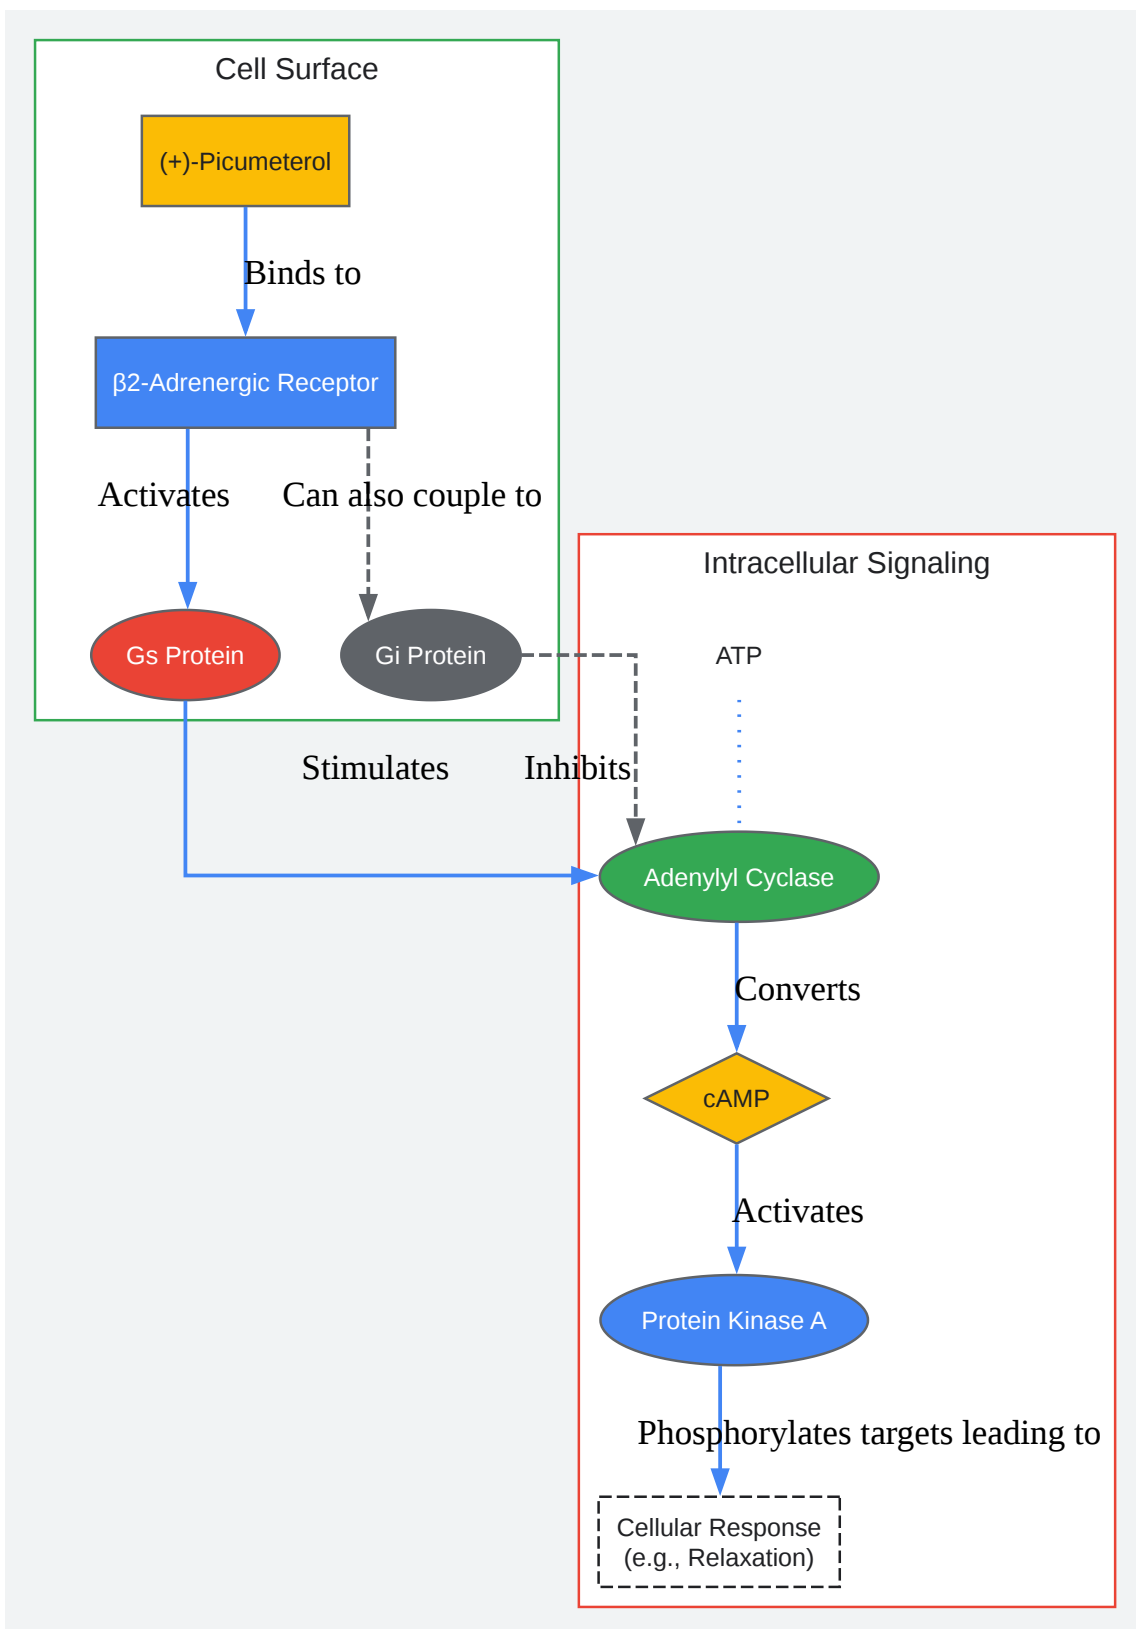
Cell Surface

(+)-Picumeterol

Binds to

β2-Adrenergic Receptor

Activates

Can also couple to

Gs Protein

Gi Protein

Stimulates

Inhibits

Intracellular Signaling

ATP

Adenylyl Cyclase

Converts

cAMP

Activates

Protein Kinase A

Phosphorylates targets leading to

Cellular Response
(e.g., Relaxation)